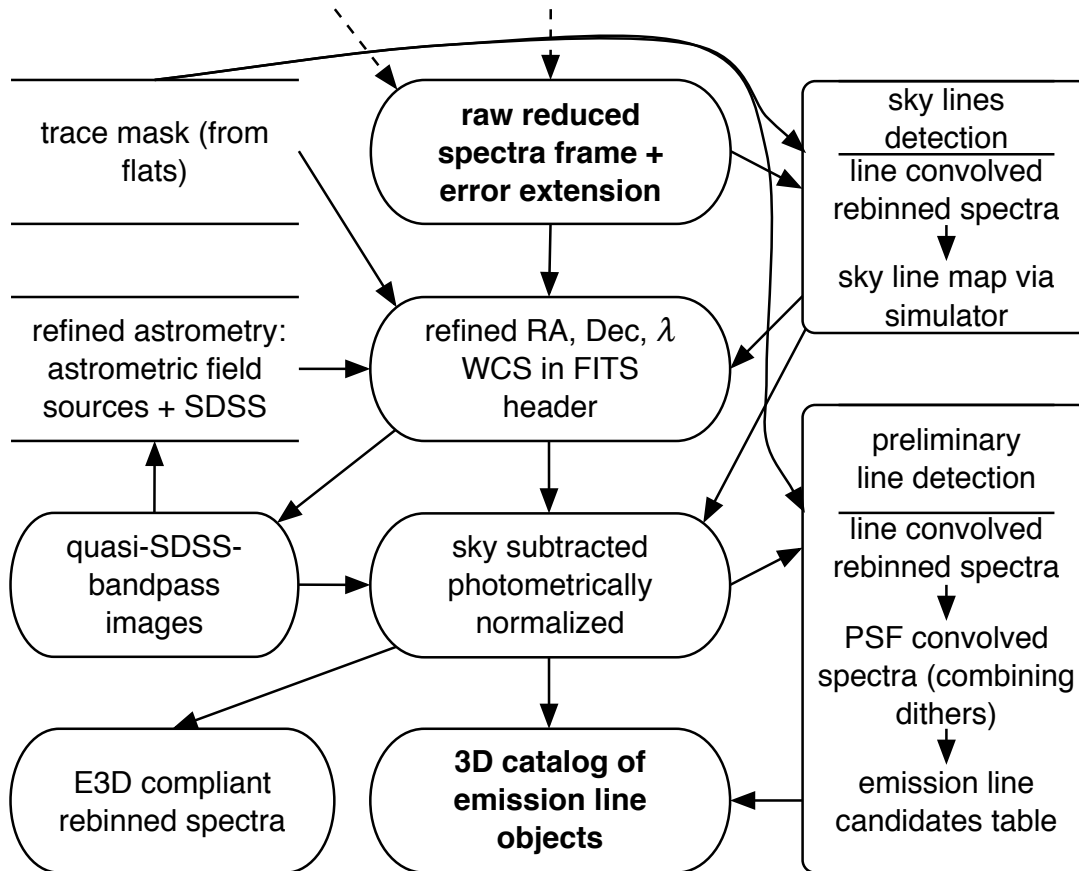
trace mask (from flats)

raw reduced spectra frame + error extension

sky lines detection

line convolved rebinned spectra

sky line map via simulator

refined astrometry: astrometric field sources + SDSS

refined RA, Dec, $\lambda$ WCS in FITS header

preliminary line detection

line convolved rebinned spectra

PSF convolved spectra (combining dithers)

emission line candidates table

quasi-SDSS-bandpass images

sky subtracted photometrically normalized

E3D compliant rebinned spectra

3D catalog of emission line objects